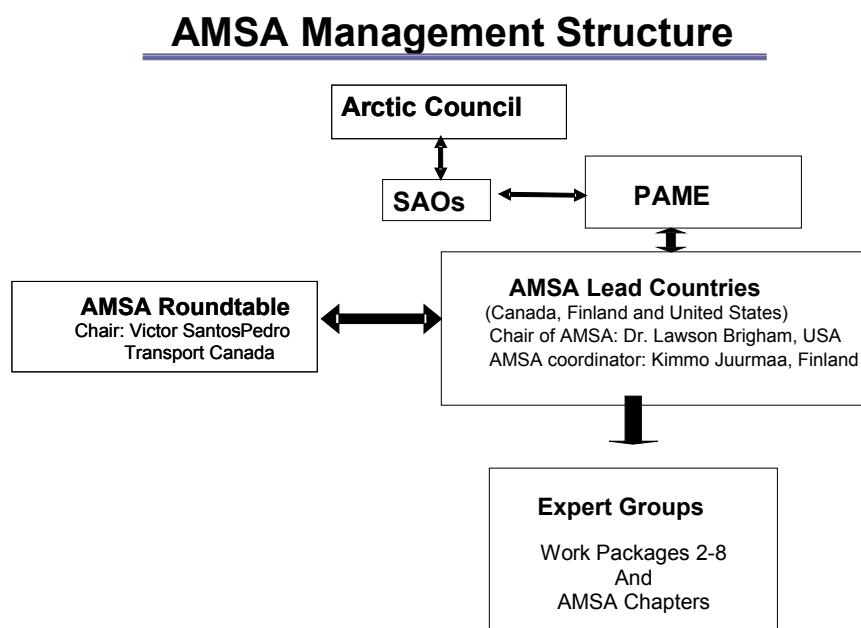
AMSA Management Structure

Arctic Council

SAOs

PAME

AMSA Roundtable
Chair: Victor SantosPedro
Transport Canada

AMSA Lead Countries
(Canada, Finland and United States)
Chair of AMSA: Dr. Lawson Brigham, USA
AMSA coordinator: Kimmo Juurmaa, Finland

Expert Groups
Work Packages 2-8
And
AMSA Chapters